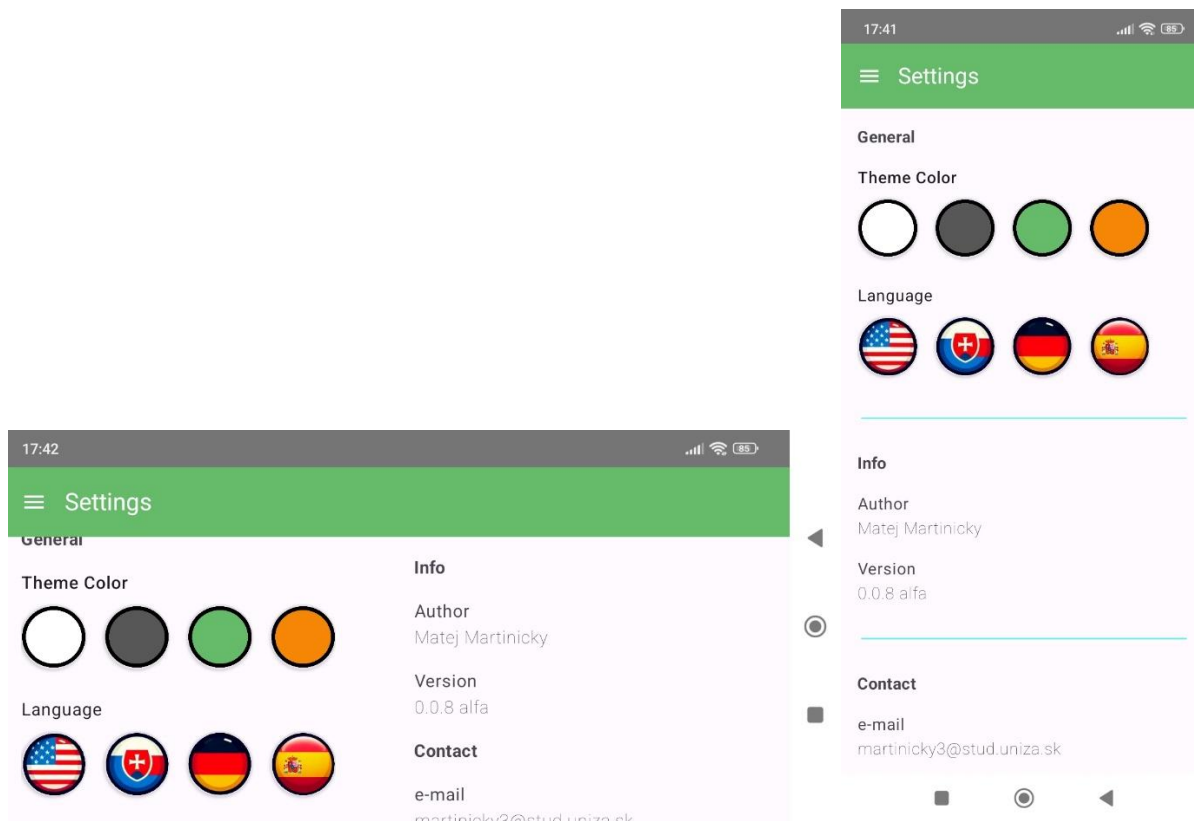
17:41

85

Settings

General

Theme Color

Language

Info

Author

Matej Martinicky

Version

0.0.8 alfa

Contact

e-mail

martinicky3@stud.uniza.sk

17:42

85

Settings

General

Theme Color

Language

Info

Author

Matej Martinicky

Version

0.0.8 alfa

Contact

e-mail

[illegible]